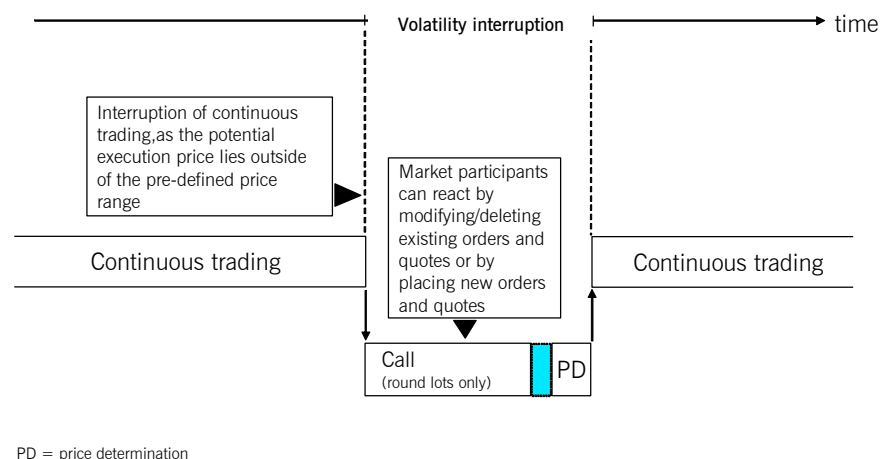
Volatility interruption

time

Interruption of continuous trading,as the potential execution price lies outside of the pre-defined price range

Market participants can react by modifying/deleting existing orders and quotes or by placing new orders and quotes

Continuous trading

Continuous trading

Call
(round lots only)

PD

PD = price determination